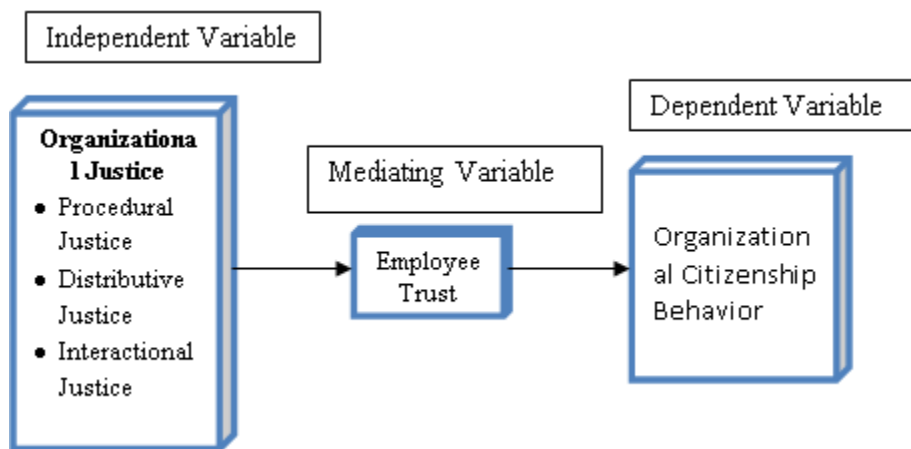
Independent Variable

Organizational Justice
- Procedural Justice
- Distributive Justice
- Interactional Justice

Mediating Variable

Employee Trust

Dependent Variable

Organizational Citizenship Behavior